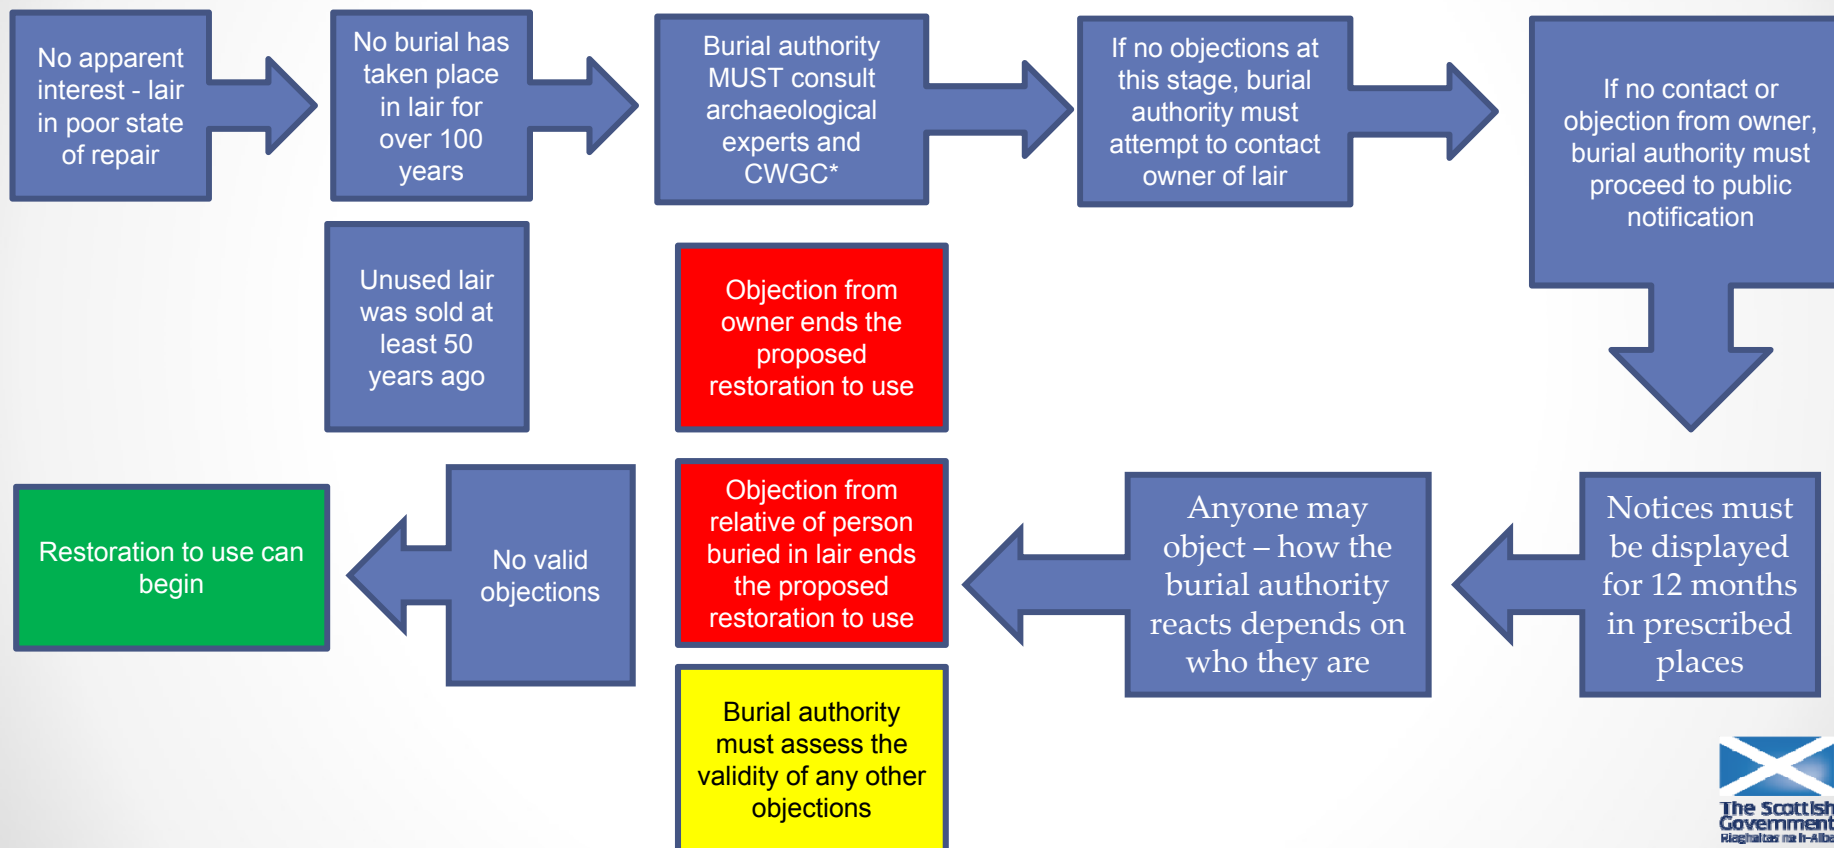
No apparent interest - lair in poor state of repair

No burial has taken place in lair for over 100 years

Unused lair was sold at least 50 years ago

Burial authority MUST consult archaeological experts and CWGC*

Objection from owner ends the proposed restoration to use

If no objections at this stage, burial authority must attempt to contact owner of lair

If no contact or objection from owner, burial authority must proceed to public notification

Notices must be displayed for 12 months in prescribed places

Anyone may object – how the burial authority reacts depends on who they are

Objection from relative of person buried in lair ends the proposed restoration to use

Burial authority must assess the validity of any other objections

No valid objections

Restoration to use can begin

The Scottish Government
Riaghaltas na h-Alba